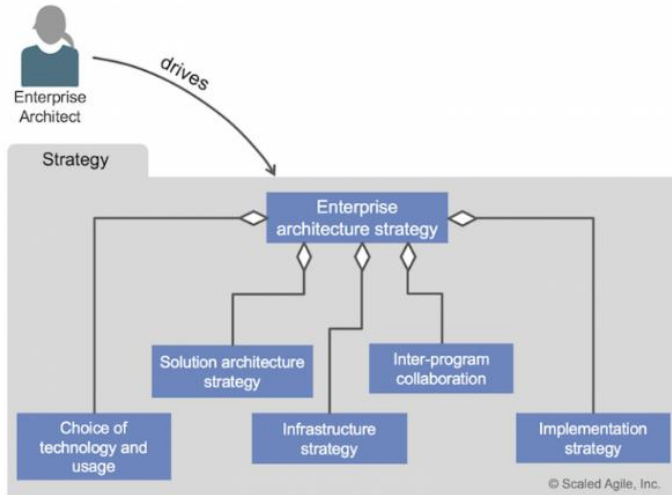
Enterprise Architect

drives

Strategy

Enterprise architecture strategy

Solution architecture strategy

Inter-program collaboration

Choice of technology and usage

Infrastructure strategy

Implementation strategy

© Scaled Agile, Inc.